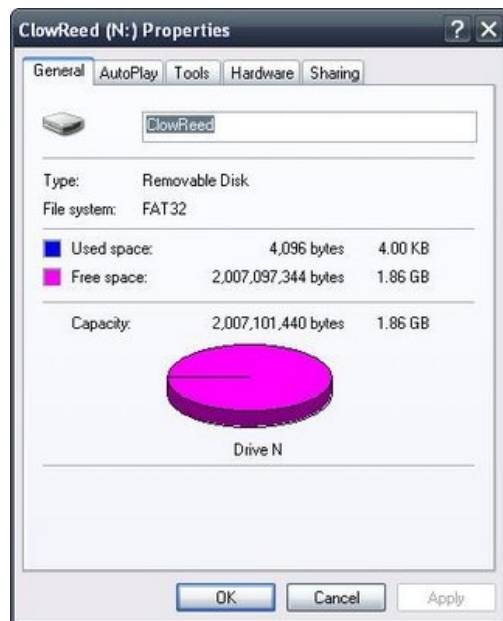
ClowReed (N:) Properties ? X

General AutoPlay Tools Hardware Sharing

ClowReed

Type: Removable Disk
File system: FAT32

| | | |
|---|---|---|
| Used space: | 4,096 bytes | 4.00 KB |
| Free space: | 2,007,097,344 bytes | 1.86 GB |
| Capacity: | 2,007,101,440 bytes | 1.86 GB |

Drive N

OK Cancel Apply